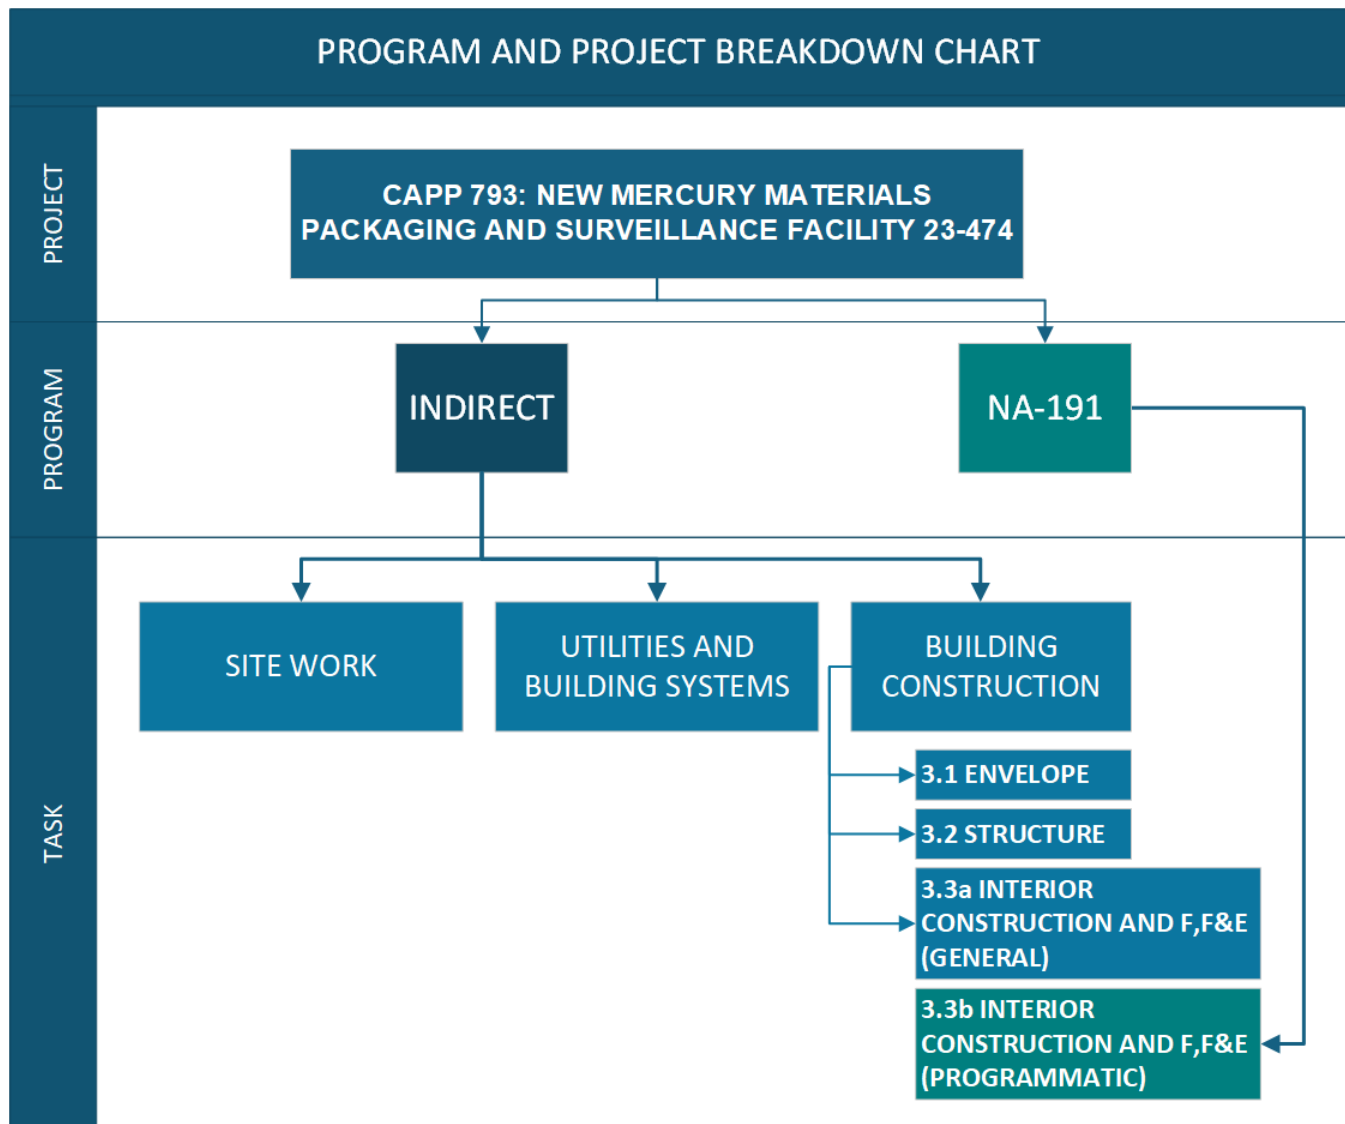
PROGRAM AND PROJECT BREAKDOWN CHART

PROJECT

CAPP 793: NEW MERCURY MATERIALS PACKAGING AND SURVEILLANCE FACILITY 23-474

PROGRAM

INDIRECT

NA-191

TASK

SITE WORK

UTILITIES AND BUILDING SYSTEMS

BUILDING CONSTRUCTION

3.1 ENVELOPE

3.2 STRUCTURE

3.3a INTERIOR CONSTRUCTION AND F,F&E (GENERAL)

3.3b INTERIOR CONSTRUCTION AND F,F&E (PROGRAMMATIC)